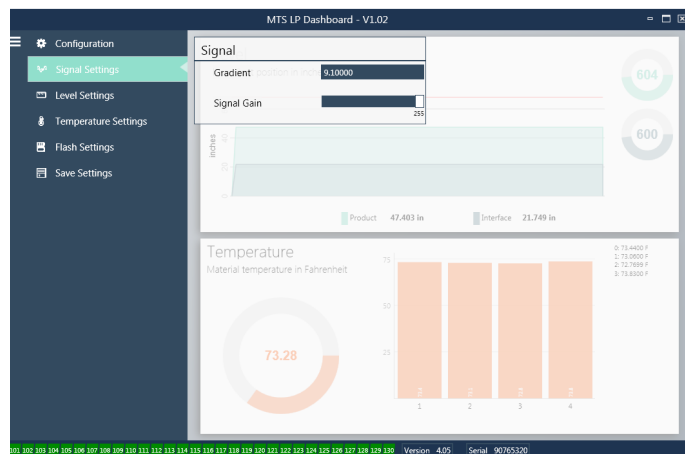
MTS LP Dashboard - V1.02

Configuration
Signal Settings
Level Settings
Temperature Settings
Flash Settings
Save Settings

Signal
Gradient 9.10000
Signal Gain
255

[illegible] position in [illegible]

604
600

inches
30
15
0

Product 47.403 in
Interface 21.749 in

Temperature
Material temperature in Fahrenheit

73.28

75
50
25

0: 73.4400 F
1: 73.0600 F
2: 72.7699 F
3: 73.8300 F

1 2 3 4

101 102 103 104 105 106 107 108 109 110 111 112 113 114 115 116 117 118 119 120 121 122 123 124 125 126 127 128 129 130 Version 4.05 Serial 90765320